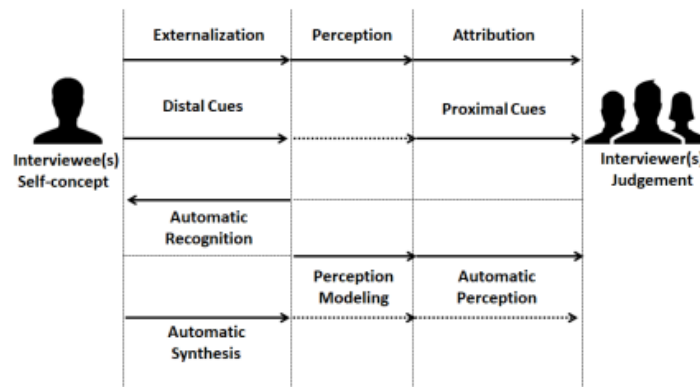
Externalization

Perception

Attribution

Distal Cues

Proximal Cues

Interviewee(s)
Self-concept

Interviewer(s
Judgement

Automatic
Recognition

Perception
Modeling

Automatic
Perception

Automatic
Synthesis